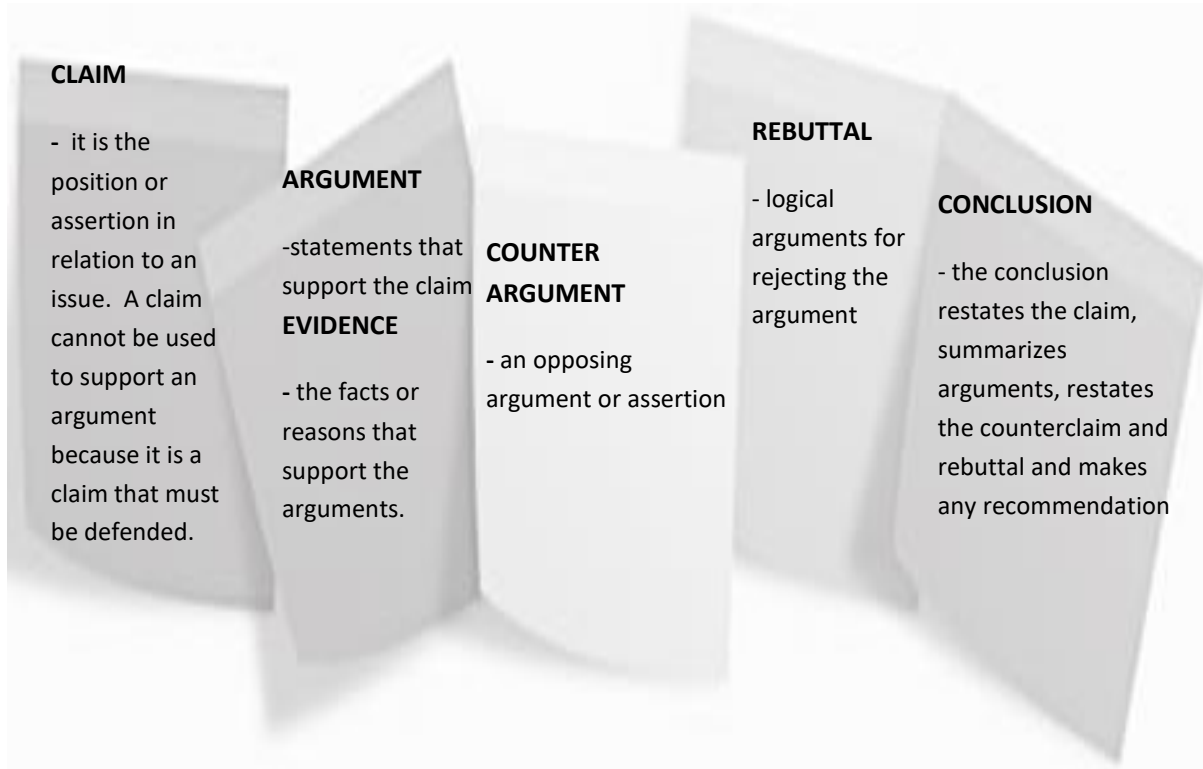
CLAIM

- it is the position or assertion in relation to an issue. A claim cannot be used to support an argument because it is a claim that must be defended.

ARGUMENT

-statements that support the claim

EVIDENCE

- the facts or reasons that support the arguments.

COUNTER ARGUMENT

- an opposing argument or assertion

REBUTTAL

- logical arguments for rejecting the argument

CONCLUSION

- the conclusion restates the claim, summarizes arguments, restates the counterclaim and rebuttal and makes any recommendation